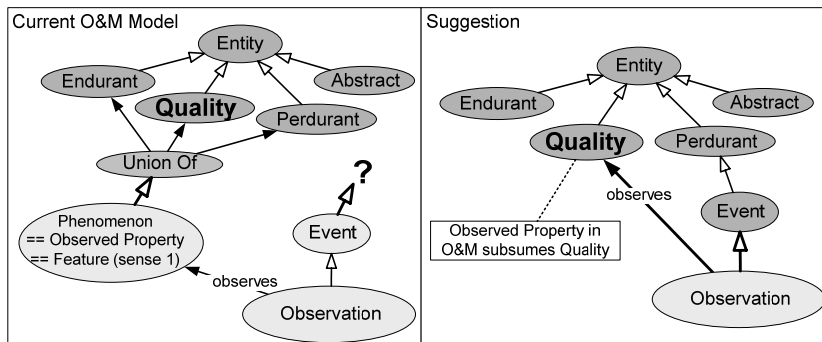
Current O&M Model

Entity

Endurant

Abstract

Quality

Perdurant

Union Of

?

Phenomenon
== Observed Property
== Feature (sense 1)

Event

observes

Observation

Suggestion

Entity

Endurant

Abstract

Quality

Perdurant

observes

Event

Observed Property in O&M subsumes Quality

Observation